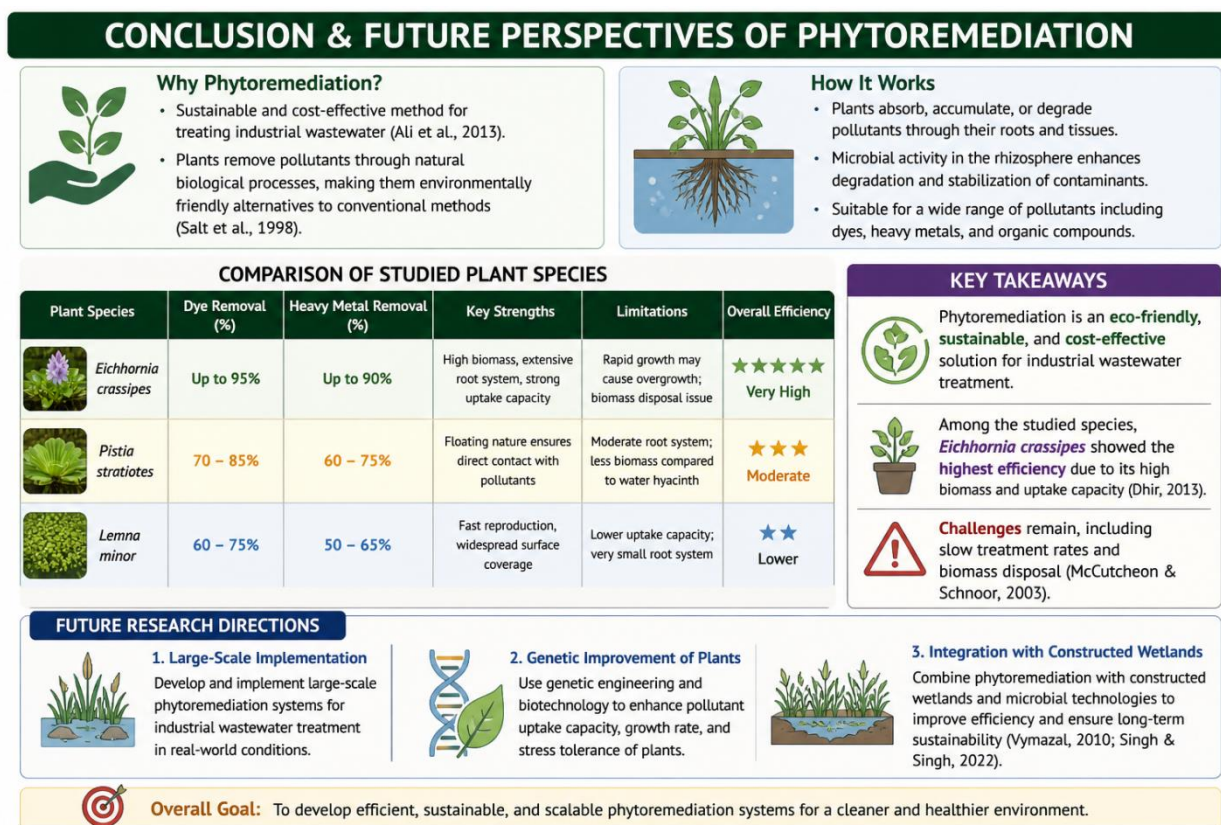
CONCLUSION & FUTURE PERSPECTIVES OF PHYTOREMEDIATION

Why Phytoremediation?

- Sustainable and cost-effective method for treating industrial wastewater (Ali et al., 2013).
- Plants remove pollutants through natural biological processes, making them environmentally friendly alternatives to conventional methods (Salt et al., 1998).

How It Works

- Plants absorb, accumulate, or degrade pollutants through their roots and tissues.
- Microbial activity in the rhizosphere enhances degradation and stabilization of contaminants.
- Suitable for a wide range of pollutants including dyes, heavy metals, and organic compounds.

COMPARISON OF STUDIED PLANT SPECIES

| Plant Species | Dye Removal (%) | Heavy Metal Removal (%) | Key Strengths | Limitations | Overall Efficiency |
|---|---|---|---|---|---|
| Eichhornia crassipes | Up to 95% | Up to 90% | High biomass, extensive root system, strong uptake capacity | Rapid growth may cause overgrowth; biomass disposal issue | ★★★★★ Very High |
| Pistia stratiotes | 70 – 85% | 60 – 75% | Floating nature ensures direct contact with pollutants | Moderate root system; less biomass compared to water hyacinth | ★★★ Moderate |
| Lemna minor | 60 – 75% | 50 – 65% | Fast reproduction, widespread surface coverage | Lower uptake capacity; very small root system | ★★ Lower |

KEY TAKEAWAYS

Phytoremediation is an eco-friendly, sustainable, and cost-effective solution for industrial wastewater treatment.

Among the studied species, Eichhornia crassipes showed the highest efficiency due to its high biomass and uptake capacity (Dhir, 2013).

Challenges remain, including slow treatment rates and biomass disposal (McCutcheon & Schnoor, 2003).

FUTURE RESEARCH DIRECTIONS

1. Large-Scale Implementation
Develop and implement large-scale phytoremediation systems for industrial wastewater treatment in real-world conditions.

2. Genetic Improvement of Plants
Use genetic engineering and biotechnology to enhance pollutant uptake capacity, growth rate, and stress tolerance of plants.

3. Integration with Constructed Wetlands
Combine phytoremediation with constructed wetlands and microbial technologies to improve efficiency and ensure long-term sustainability (Vymazal, 2010; Singh & Singh, 2022).

Overall Goal: To develop efficient, sustainable, and scalable phytoremediation systems for a cleaner and healthier environment.